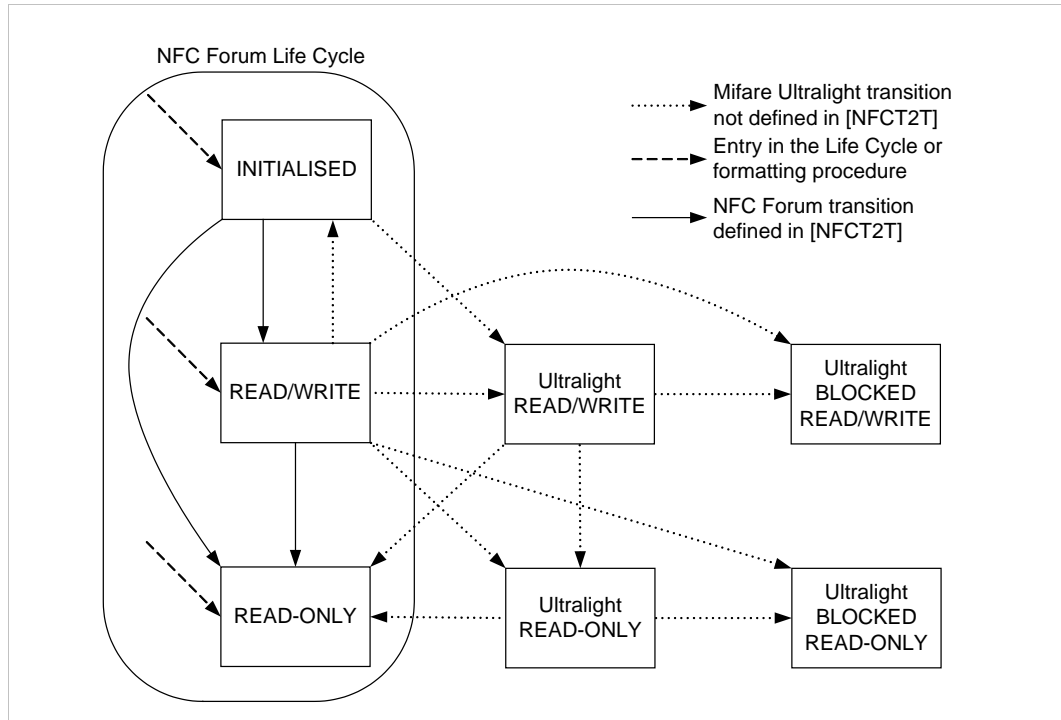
NFC Forum Life Cycle

Mifare Ultralight transition not defined in [NFCT2T]

Entry in the Life Cycle or formatting procedure

NFC Forum transition defined in [NFCT2T]

INITIALISED

READ/WRITE

READ-ONLY

Ultralight READ/WRITE

Ultralight BLOCKED READ/WRITE

Ultralight READ-ONLY

Ultralight BLOCKED READ-ONLY